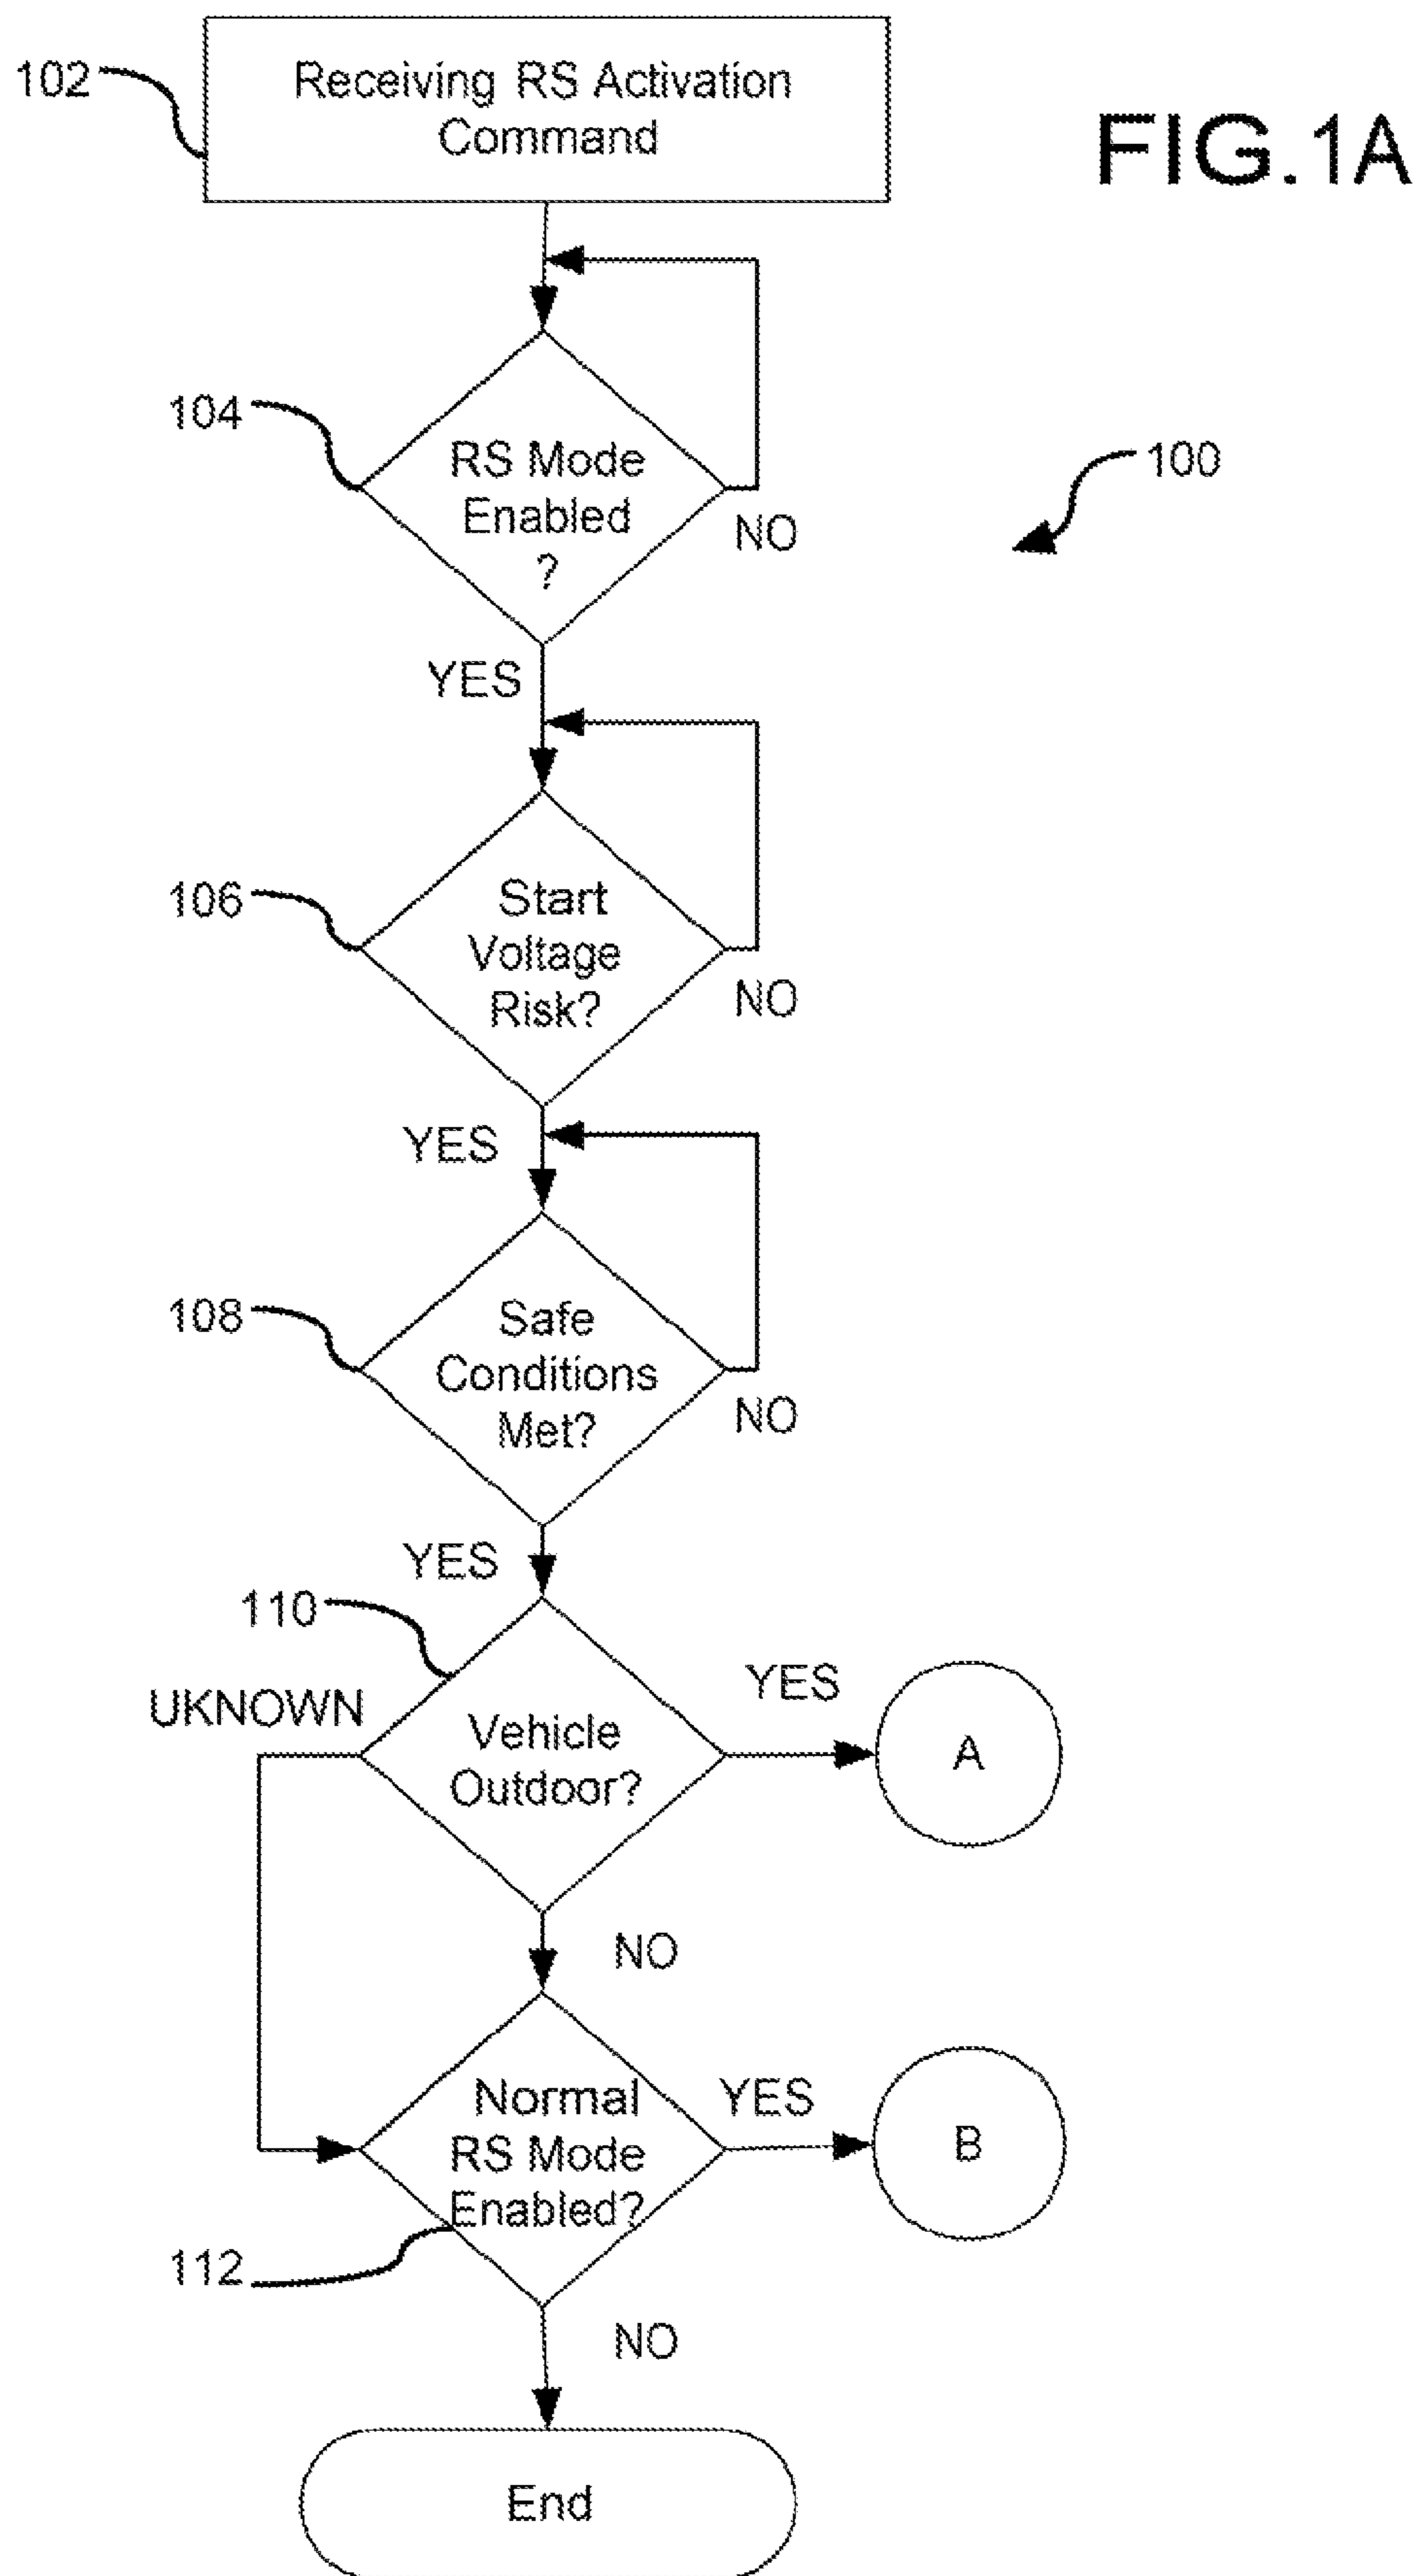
102
Receiving RS Activation Command

FIG.1A

104
RS Mode Enabled ?
NO

100

YES

106
Start Voltage Risk?
NO

YES

108
Safe Conditions Met?
NO

YES

110
UKNOWN
Vehicle Outdoor?
YES
A

NO

Normal RS Mode Enabled?
YES
B

112

NO

End